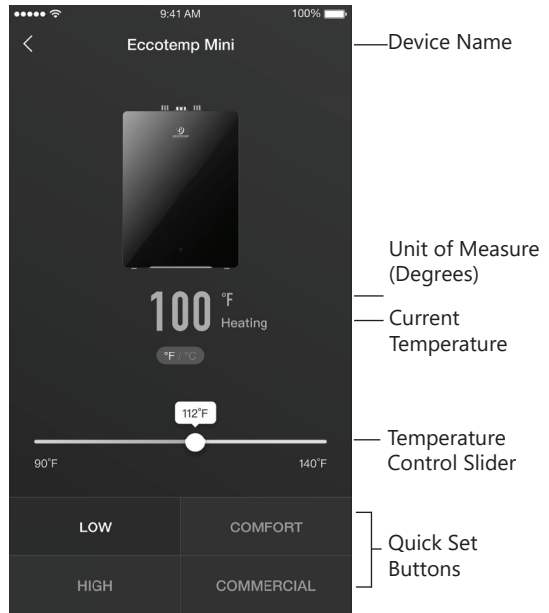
9:41 AM

100%

Eccotemp Mini

Device Name

Unit of Measure (Degrees)

100 °F Heating

Current Temperature

°F / °C

112°F

90°F

140°F

Temperature Control Slider

LOW

COMFORT

HIGH

COMMERCIAL

Quick Set Buttons